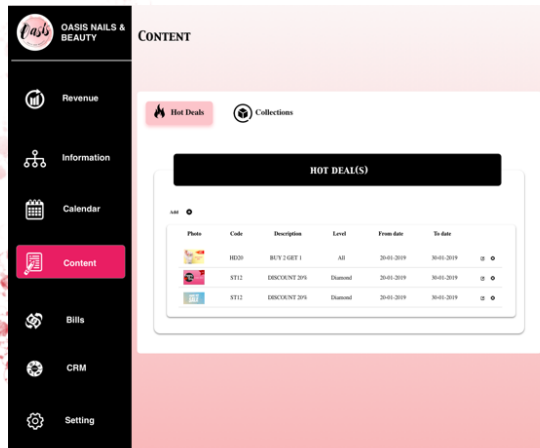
Oasis

OASIS NAILS & BEAUTY

Revenue

Information

Calendar

Content

Bills

CRM

Setting

CONTENT

Hot Deals

Collections

HOT DEAL(S)

Add

| Photo | Code | Description | Level | From date | To date |
|---|---|---|---|---|---|
| | HD20 | BUY 2 GET 1 | All | 20-01-2019 | 30-01-2019 |
| | ST12 | DISCOUNT 20% | Diamond | 20-01-2019 | 30-01-2019 |
| | ST12 | DISCOUNT 20% | Diamond | 20-01-2019 | 30-01-2019 |